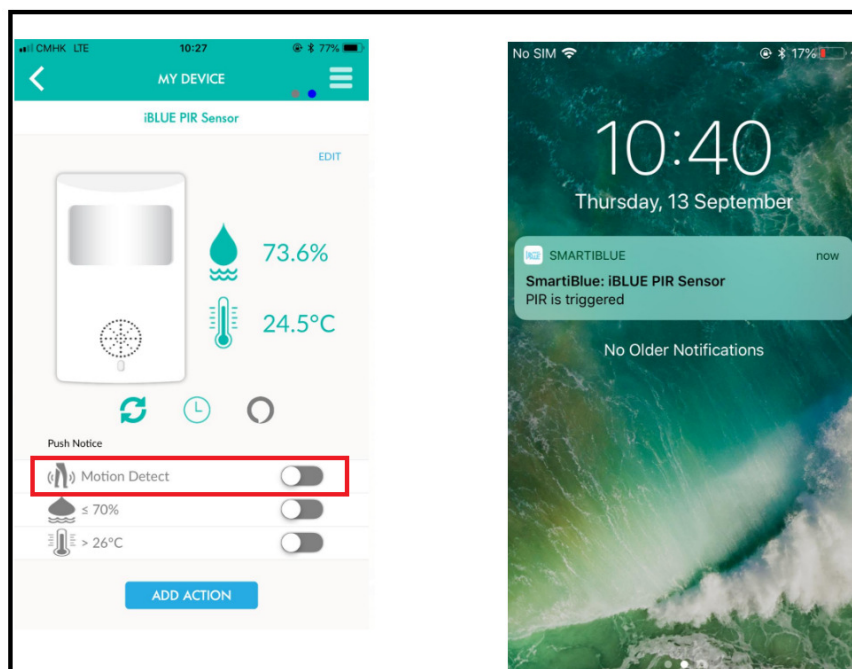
CMHK LTE 10:27 77%

MY DEVICE

iBLUE PIR Sensor

EDIT

73.6%

24.5°C

Push Notice

Motion Detect

≤ 70%

> 26°C

ADD ACTION

No SIM 17%

10:40

Thursday, 13 September

SMARTIBLUE now

SmartiBlue: iBLUE PIR Sensor

PIR is triggered

No Older Notifications